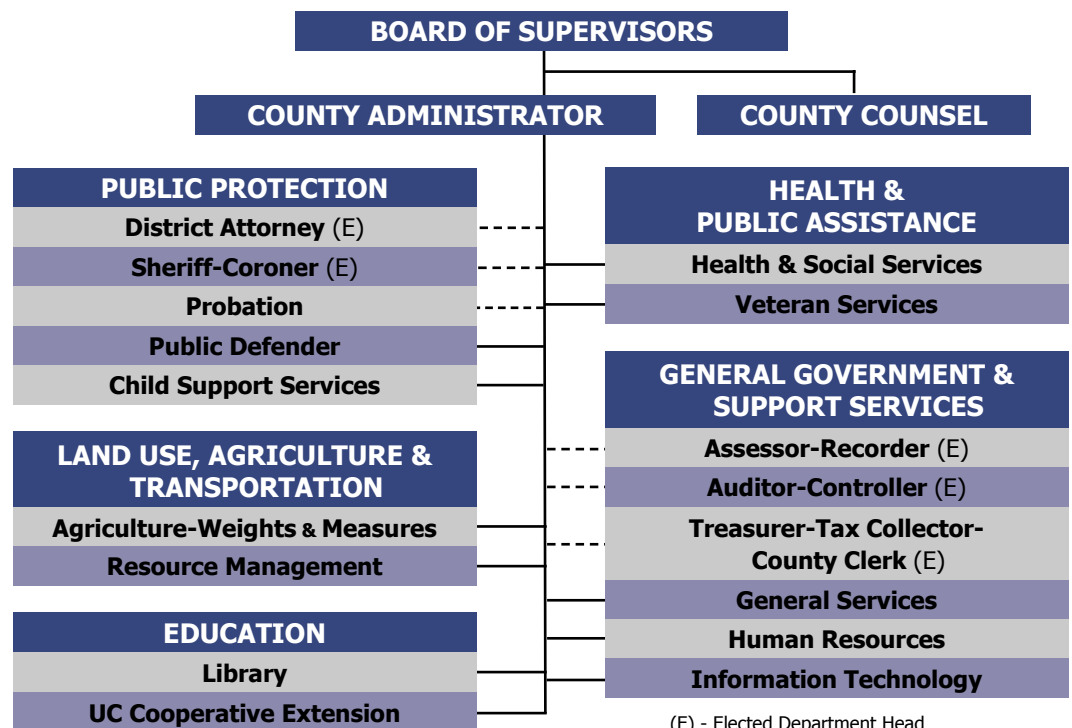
BOARD OF SUPERVISORS

COUNTY ADMINISTRATOR

COUNTY COUNSEL

PUBLIC PROTECTION
District Attorney (E)
Sheriff-Coroner (E)
Probation
Public Defender
Child Support Services

LAND USE, AGRICULTURE & TRANSPORTATION
Agriculture-Weights & Measures
Resource Management

EDUCATION
Library
UC Cooperative Extension

HEALTH & PUBLIC ASSISTANCE
Health & Social Services
Veteran Services

GENERAL GOVERNMENT & SUPPORT SERVICES
Assessor-Recorder (E)
Auditor-Controller (E)
Treasurer-Tax Collector-County Clerk (E)
General Services
Human Resources
Information Technology

(E) - Elected Department Head